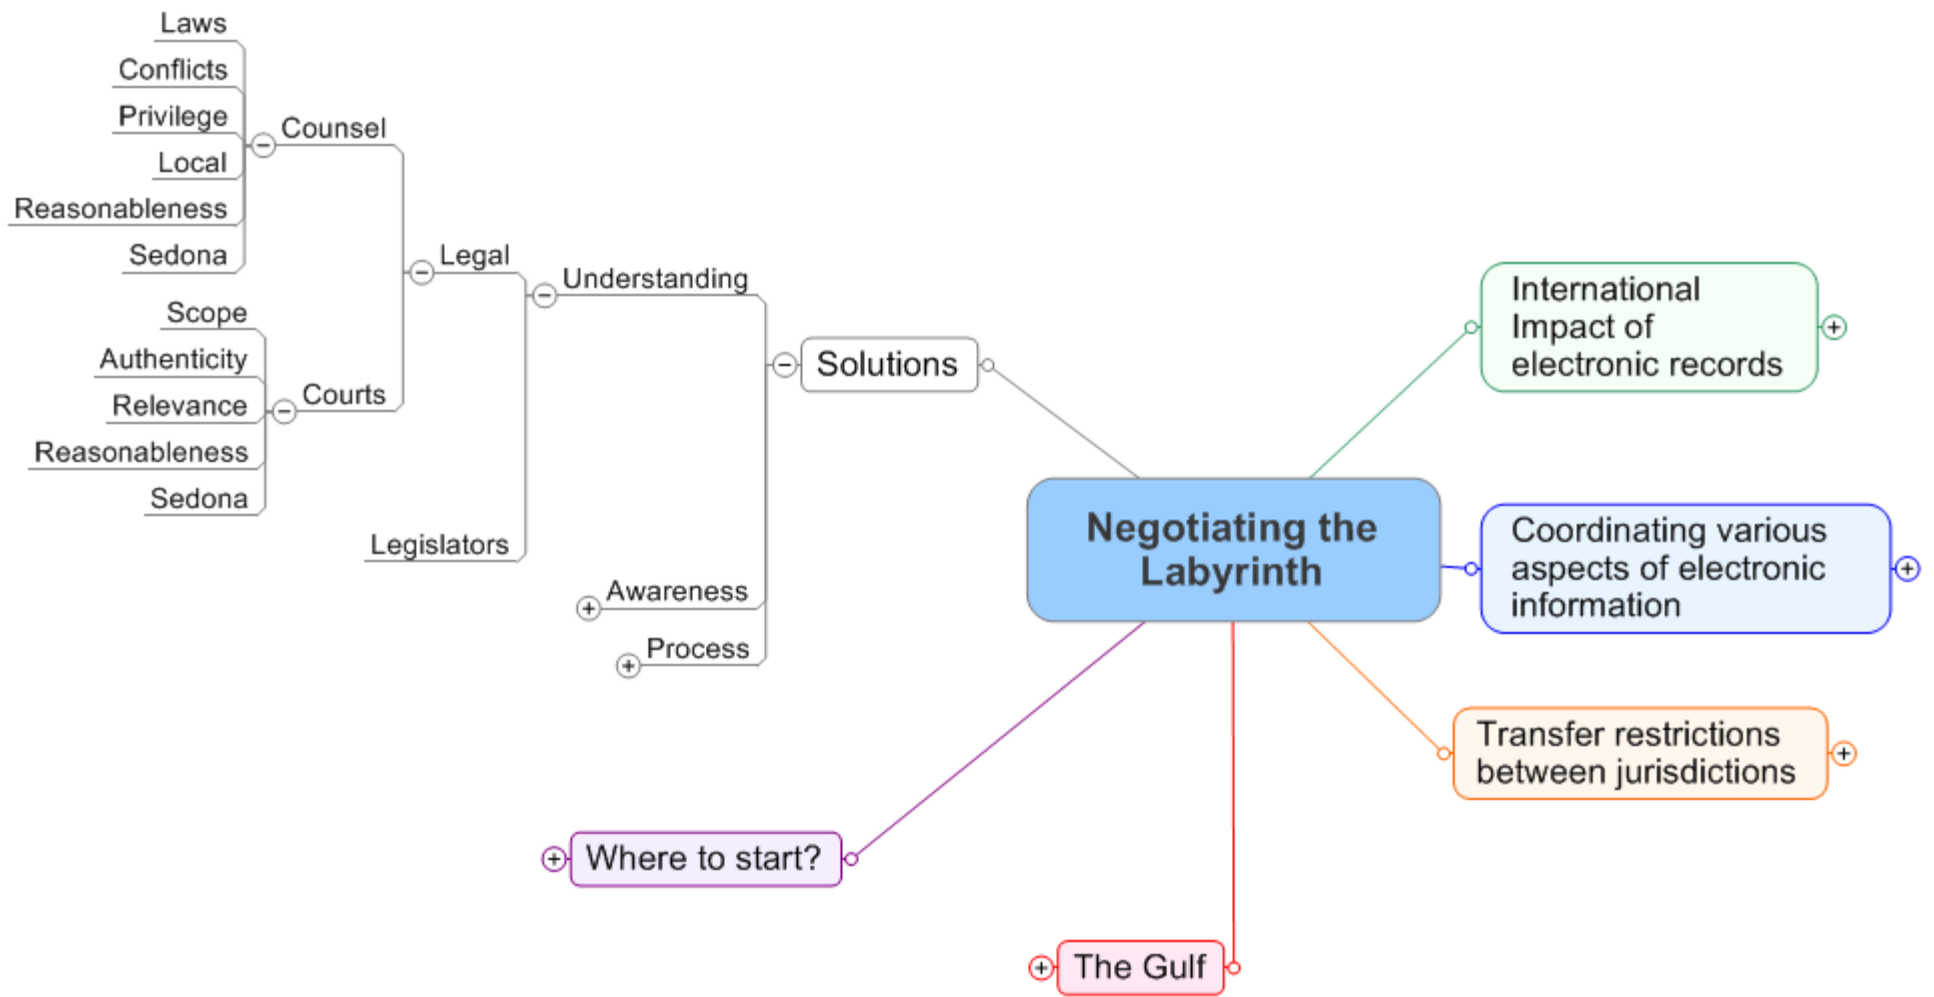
Laws
Conflicts
Privilege
Local
Reasonableness
Sedona
Counsel
Legal
Understanding
Scope
Authenticity
Relevance
Reasonableness
Sedona
Courts
Legislators
Awareness
Process
Solutions
International Impact of electronic records
Negotiating the Labyrinth
Coordinating various aspects of electronic information
Transfer restrictions between jurisdictions
Where to start?
The Gulf